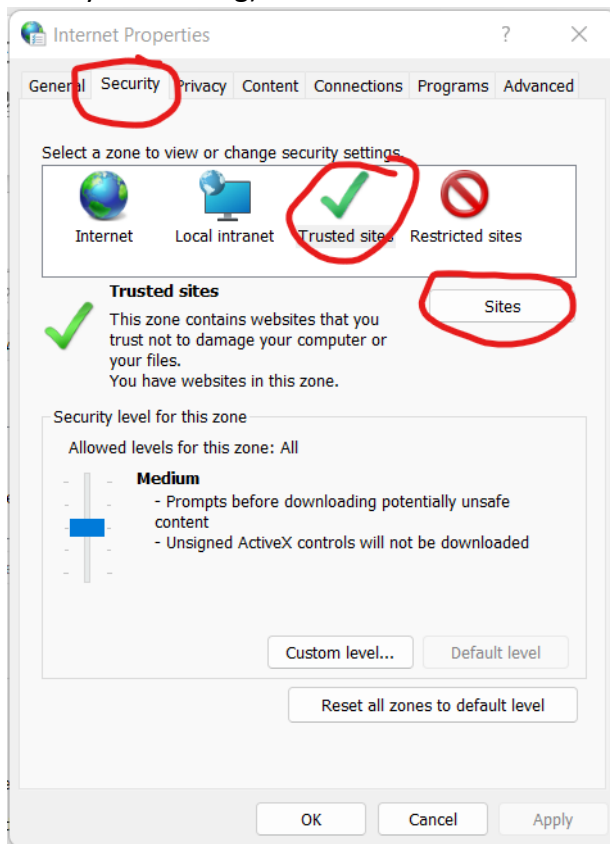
Internet Properties

?

General Security Privacy Content Connections Programs Advanced

Select a zone to view or change security settings.

Internet Local intranet Trusted sites Restricted sites

Trusted sites

Sites

This zone contains websites that you trust not to damage your computer or your files.
You have websites in this zone.

Security level for this zone

Allowed levels for this zone: All

Medium
- Prompts before downloading potentially unsafe content
- Unsigned ActiveX controls will not be downloaded

Custom level... Default level

Reset all zones to default level

OK Cancel Apply